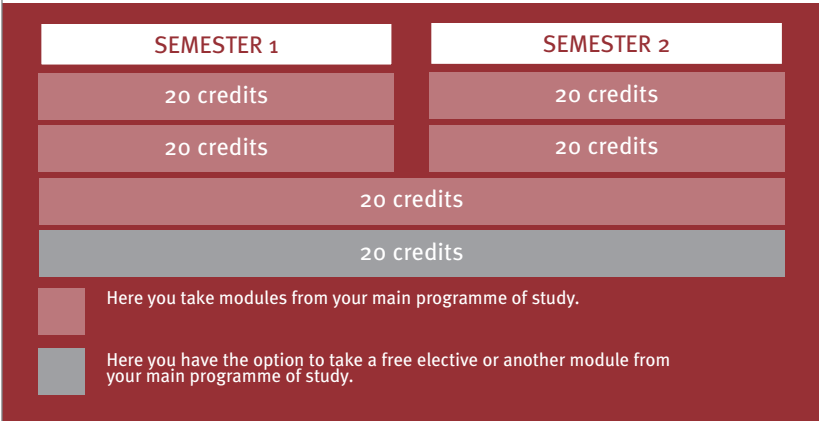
| SEMESTER 1 | SEMESTER 2 |
|---|---|
| 20 credits | 20 credits |
| 20 credits | 20 credits |
| 20 credits | |
| 20 credits | |

Here you take modules from your main programme of study.

Here you have the option to take a free elective or another module from your main programme of study.